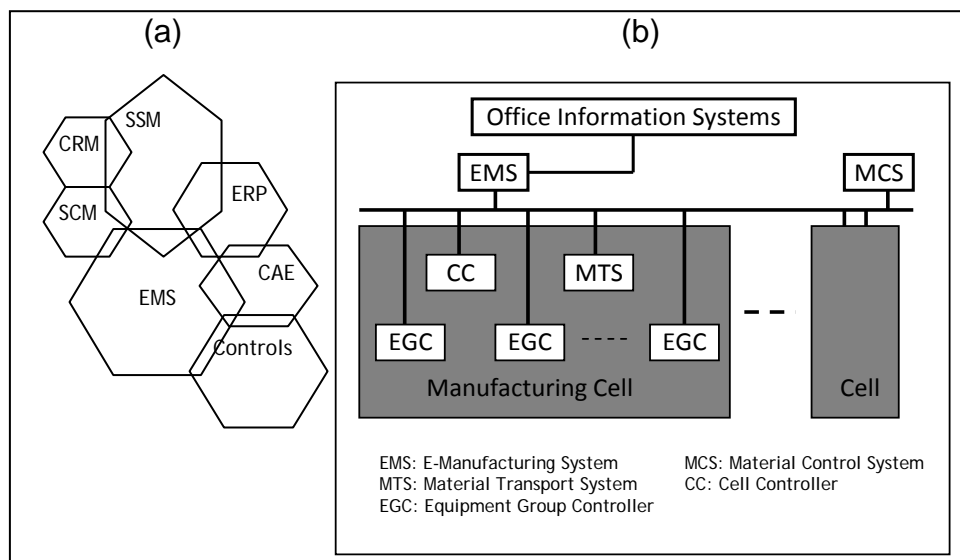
(a)

CRM
SSM
SCM
ERP
EMS
CAE
Controls

(b)

Office Information Systems
EMS
MCS
CC
MTS
EGC
EGC
----
EGC
Manufacturing Cell
- -
Cell

EMS: E-Manufacturing System
MTS: Material Transport System
EGC: Equipment Group Controller
MCS: Material Control System
CC: Cell Controller